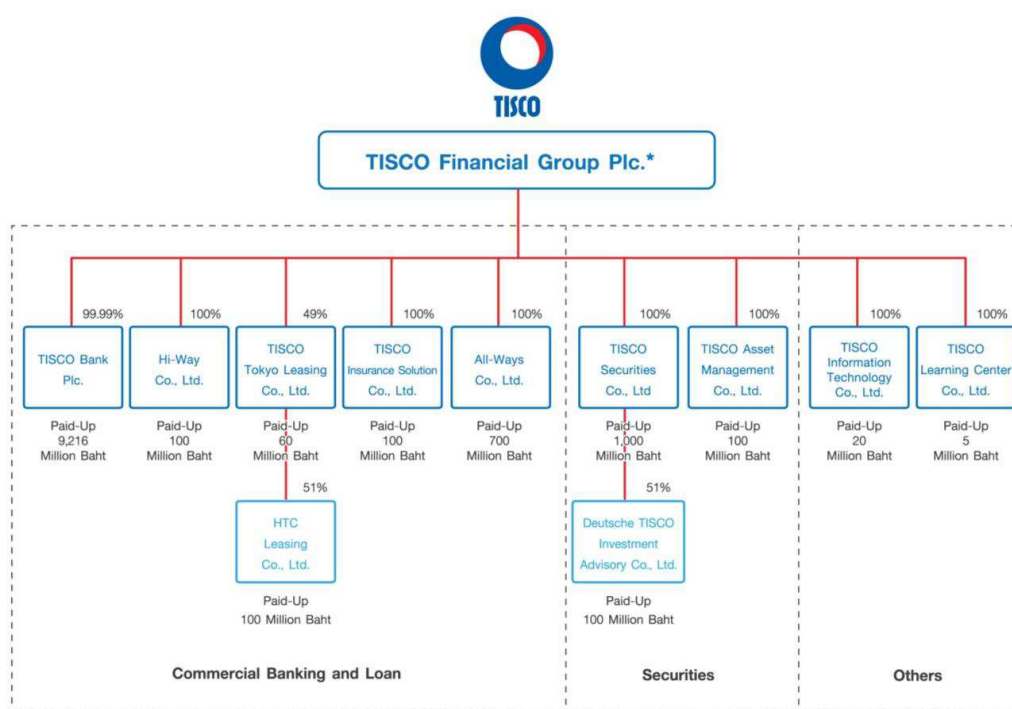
TISCO

TISCO Financial Group Plc.*

99.99%
TISCO Bank Plc.
Paid-Up
9,216
Million Baht

100%
Hi-Way Co., Ltd.
Paid-Up
100
Million Baht

49%
TISCO Tokyo Leasing Co., Ltd.
Paid-Up
60
Million Baht

51%
HTC Leasing Co., Ltd.
Paid-Up
100 Million Baht

100%
TISCO Insurance Solution Co., Ltd.
Paid-Up
100
Million Baht

100%
All-Ways Co., Ltd.
Paid-Up
700
Million Baht

Commercial Banking and Loan

100%
TISCO Securities Co., Ltd
Paid-Up
1,000
Million Baht

51%
Deutsche TISCO Investment Advisory Co., Ltd.
Paid-Up
100 Million Baht

100%
TISCO Asset Management Co., Ltd.
Paid-Up
100
Million Baht

Securities

100%
TISCO Information Technology Co., Ltd.
Paid-Up
20
Million Baht

100%
TISCO Learning Center Co., Ltd.
Paid-Up
5
Million Baht

Others